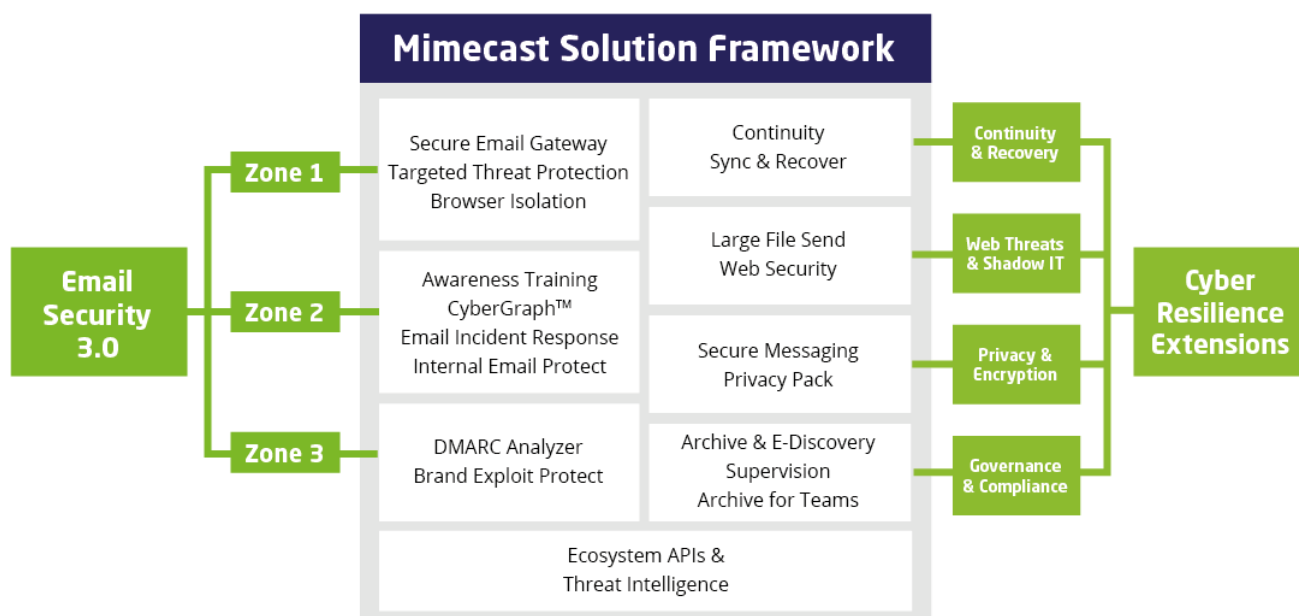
Mimecast Solution Framework

Email Security 3.0

Zone 1

Zone 2

Zone 3

Secure Email Gateway
Targeted Threat Protection
Browser Isolation

Awareness Training
CyberGraph™
Email Incident Response
Internal Email Protect

DMARC Analyzer
Brand Exploit Protect

Continuity
Sync & Recover

Large File Send
Web Security

Secure Messaging
Privacy Pack

Archive & E-Discovery
Supervision
Archive for Teams

Ecosystem APIs &
Threat Intelligence

Continuity & Recovery

Web Threats & Shadow IT

Privacy & Encryption

Governance & Compliance

Cyber Resilience Extensions